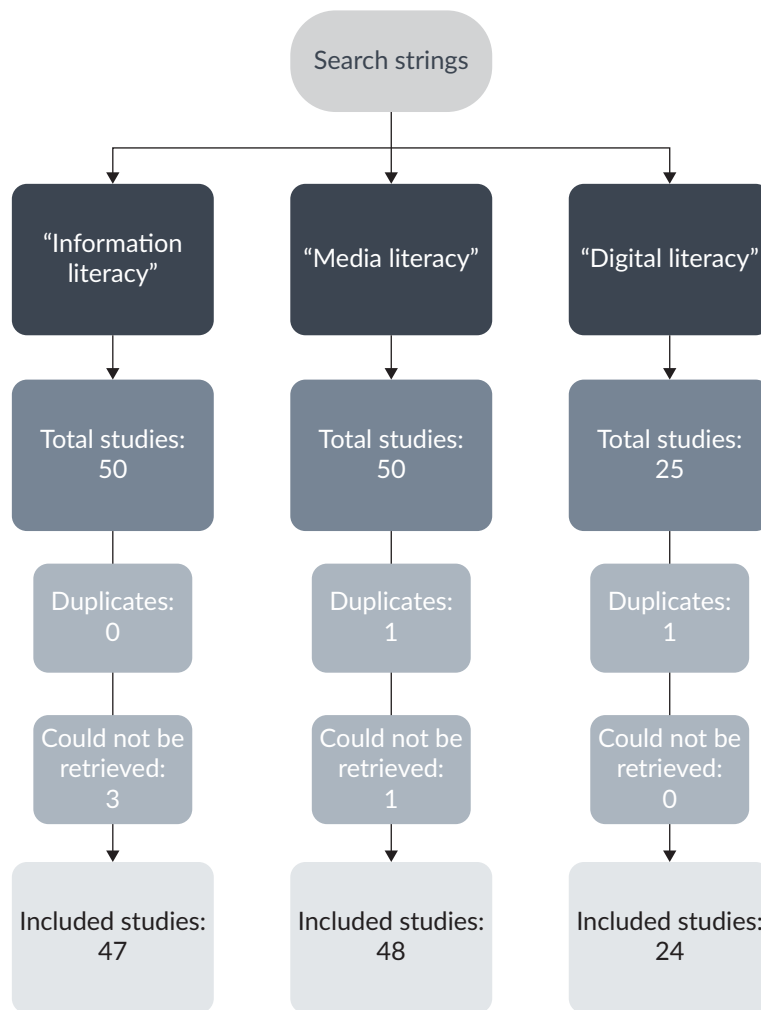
Search strings

“Information literacy”

Total studies: 50

Duplicates: 0

Could not be retrieved: 3

Included studies: 47

“Media literacy”

Total studies: 50

Duplicates: 1

Could not be retrieved: 1

Included studies: 48

“Digital literacy”

Total studies: 25

Duplicates: 1

Could not be retrieved: 0

Included studies: 24